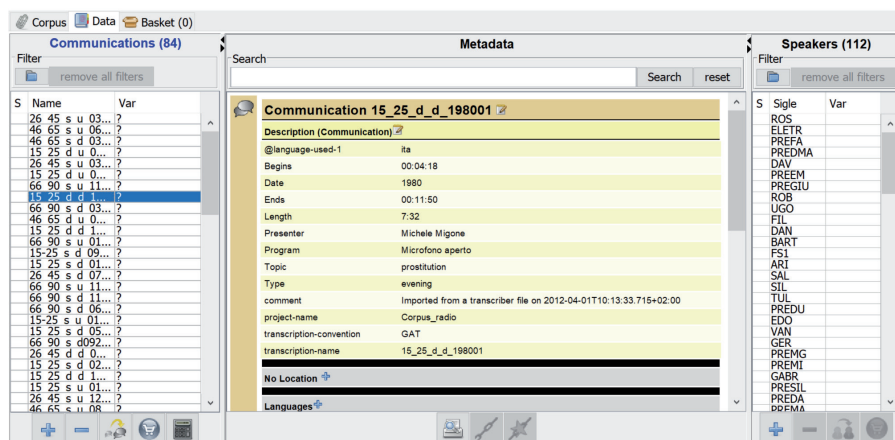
Corpus Data Basket (0)

Communications (84)

Filter

remove all filters

| S | Name | Var |
|---|---|---|
| | 26 45 s u 03... | ? |
| | 46 65 s u 06... | ? |
| | 46 65 s d 03... | ? |
| | 15 25 d u 0... | ? |
| | 26 45 s u 03... | ? |
| | 15 25 d u 0... | ? |
| | 66 90 s u 11... | ? |
| | 15 25 d d 1... | ? |
| | 66 90 s d 03... | ? |
| | 46 65 d u 0... | ? |
| | 15 25 d d 1... | ? |
| | 66 90 s u 01... | ? |
| | 15-25 s d 09... | ? |
| | 15 25 s d 01... | ? |
| | 26 45 s d 07... | ? |
| | 66 90 s u 11... | ? |
| | 66 90 s d 11... | ? |
| | 66 90 s d 06... | ? |
| | 15-25 s u 01... | ? |
| | 15 25 s d 05... | ? |
| | 66 90 s d092... | ? |
| | 26 45 d d 0... | ? |
| | 15 25 s d 02... | ? |
| | 15 25 d d 1... | ? |
| | 15 25 s u 01... | ? |
| | 26 45 s u 12... | ? |
| | 46 65 s u 08... | ? |

Metadata

Search

Search reset

Communication 15_25_d_d_198001

Description (Communication)

| | |
|---|---|
| @language-used-1 | ita |
| Begins | 00:04:18 |
| Date | 1980 |
| Ends | 00:11:50 |
| Length | 7:32 |
| Presenter | Michele Migone |
| Program | Microfono aperto |
| Topic | prostitution |
| Type | evening |
| comment | Imported from a transcriber file on 2012-04-01T10:13:33.715+02:00 |
| project-name | Corpus_radio |
| transcription-convention | GAT |
| transcription-name | 15_25_d_d_198001 |

No Location

Languages

Speakers (112)

Filter

remove all filters

| S | Sigle | Var |
|---|---|---|
| | ROS | |
| | ELETR | |
| | PREFA | |
| | PREDMA | |
| | DAV | |
| | PREEM | |
| | PREGIU | |
| | ROB | |
| | UGO | |
| | FIL | |
| | DAN | |
| | BART | |
| | FS1 | |
| | ARI | |
| | SAL | |
| | SIL | |
| | TUL | |
| | PREDU | |
| | EDO | |
| | VAN | |
| | GER | |
| | PREMG | |
| | PREMI | |
| | GABR | |
| | PRESIL | |
| | PREDA | |
| | PREMA | |